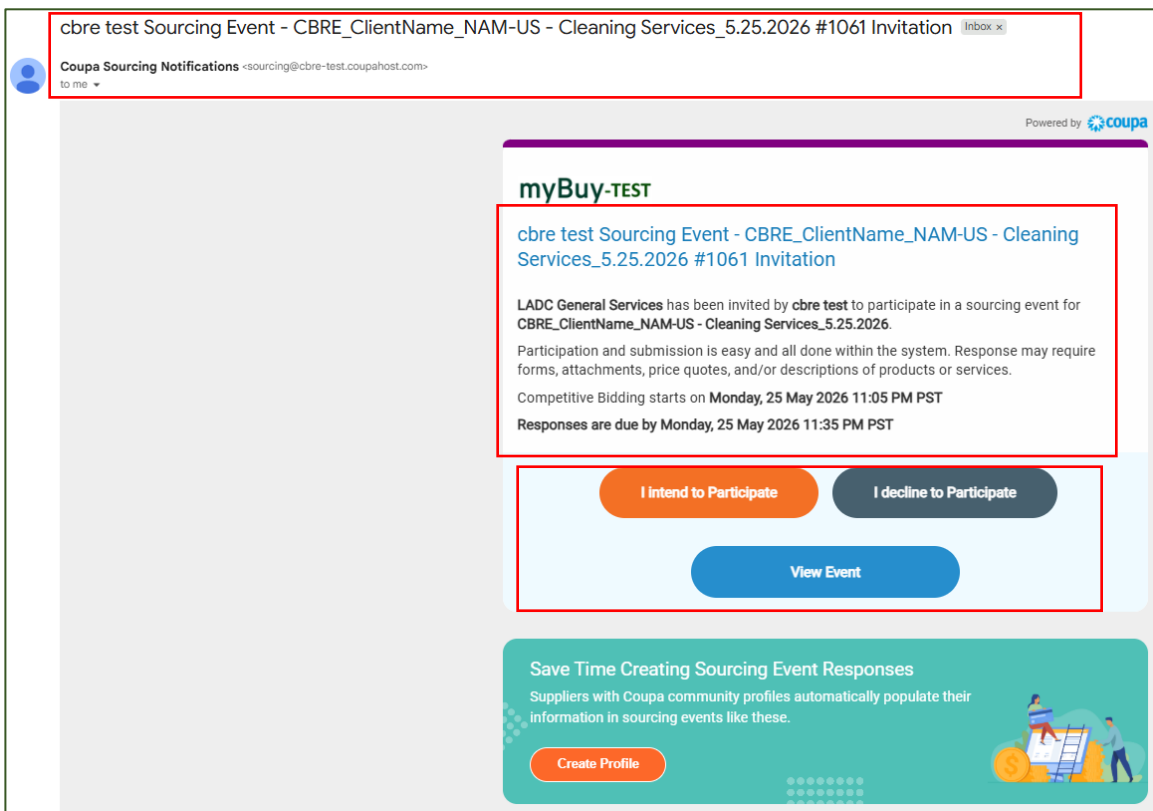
cbre test Sourcing Event - CBRE_ClientName_NAM-US - Cleaning Services_5.25.2026 #1061 Invitation Inbox ×

Coupa Sourcing Notifications <sourcing@cbre-test.coupahost.com>
to me

Powered by coupa

myBuy-TEST

cbre test Sourcing Event - CBRE_ClientName_NAM-US - Cleaning Services_5.25.2026 #1061 Invitation

LADC General Services has been invited by cbre test to participate in a sourcing event for CBRE_ClientName_NAM-US - Cleaning Services_5.25.2026.

Participation and submission is easy and all done within the system. Response may require forms, attachments, price quotes, and/or descriptions of products or services.

Competitive Bidding starts on Monday, 25 May 2026 11:05 PM PST

Responses are due by Monday, 25 May 2026 11:35 PM PST

I intend to Participate

I decline to Participate

View Event

Save Time Creating Sourcing Event Responses

Suppliers with Coupa community profiles automatically populate their information in sourcing events like these.

Create Profile